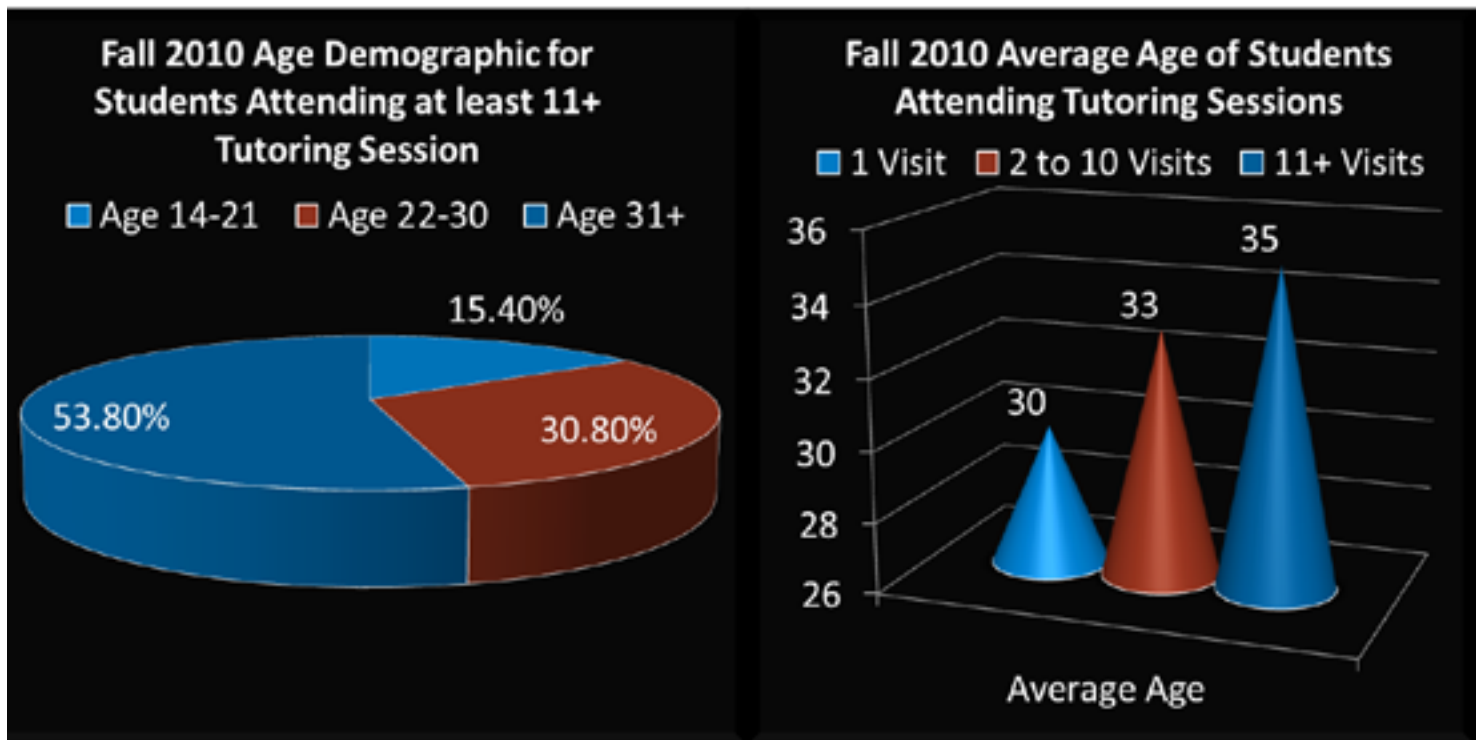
Fall 2010 Age Demographic for Students Attending at least 11+ Tutoring Session

Age 14-21 Age 22-30 Age 31+

15.40%

53.80%

30.80%

Fall 2010 Average Age of Students Attending Tutoring Sessions

1 Visit 2 to 10 Visits 11+ Visits

36
34
32
30
28
26

30
33
35

Average Age